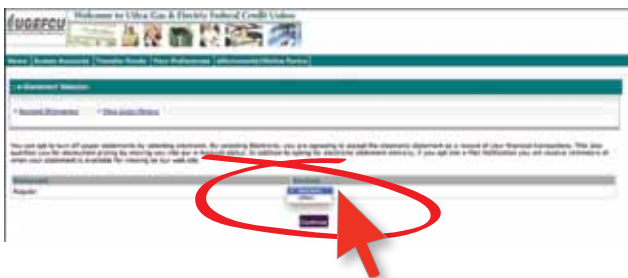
UGEFCU Welcome to Ultra Gas & Electric Federal Credit Union

Home | Access Accounts | Transfer Funds | Your Preferences | eStatements/Online Forms

» Statement Selection

» Account Statements   » View Loan History

You can opt to turn off paper statements by selecting eStatement. By selecting Electronic, you are agreeing to accept the electronic statement as a record of your financial transactions. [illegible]

| Statement | Electronic |
|---|---|
| Regular | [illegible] |

Continue